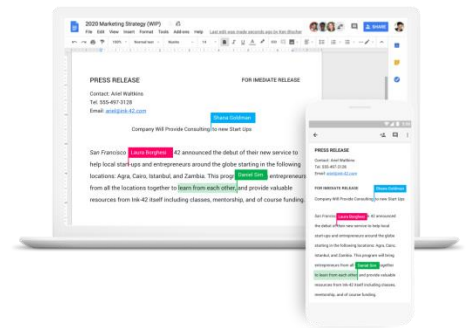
2020 Marketing Strategy (WIP)
File Edit View Insert Format Tools Add-ons Help Last edit was made seconds ago by Kim Bischer
Share

PRESS RELEASE
FOR IMEDIATE RELEASE
Contact: Ariel Watkins
Tel: 555-497-3128
Email: ariel@ink-42.com
Shana Goldman
Company Will Provide Consulting to new Start Ups

San Francisco Laura Berghese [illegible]42 announced the debut of their new service to help local start-ups and entrepreneurs around the globe starting in the following locations: Agra, Cairo, Iceland, and Zambia. This progr Daniel Sim entrepreneurs from all the locations together to learn from each other, and provide valuable resources from Ink-42 itself including classes, mentorship, and of course funding.

PRESS RELEASE
Contact: Ariel Watkins
Tel: 555-497-3128
Email: ariel@ink-42.com
FOR IMEDIATE RELEASE
Shana Golden
Company Will Provide Consulting to new Start Ups
San Francisco Laura Berghese 42 announced the debut of their new service to help local start-ups and entrepreneurs around the globe starting in the following locations: Agra, Cairo, Iceland, and Zambia. This program will bring entrepreneurs from all Daniel Sim together to learn from each other, and provide valuable resources from Ink-42 itself including classes, mentorship, and of course funding.